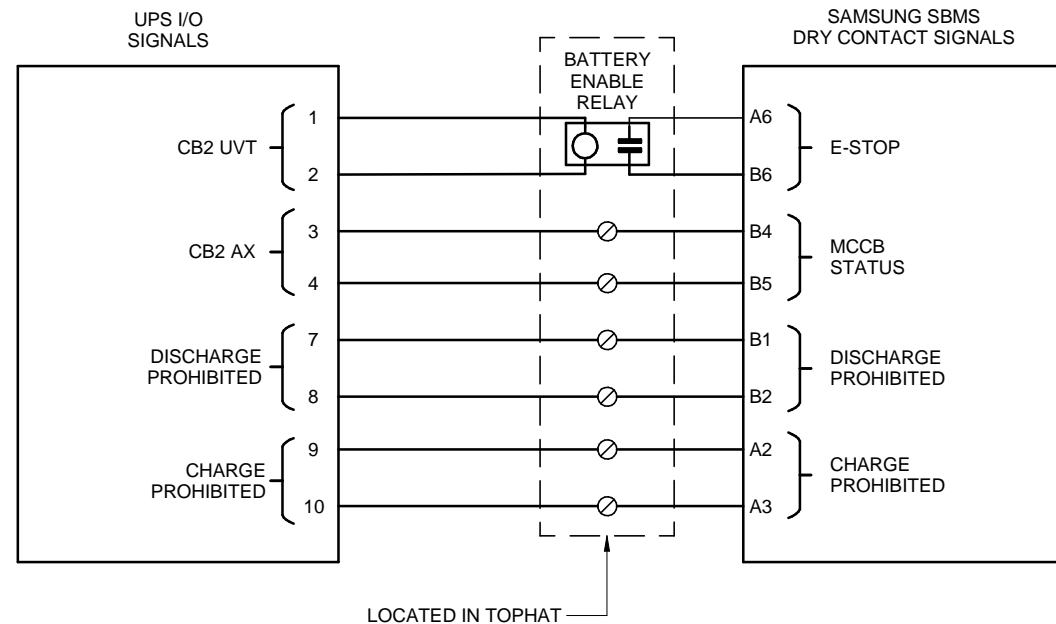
UPS I/O SIGNALS

BATTERY ENABLE RELAY

SAMSUNG SBMS DRY CONTACT SIGNALS

CB2 UVT
1
2

CB2 AX
3
4

DISCHARGE PROHIBITED
7
8

CHARGE PROHIBITED
9
10

A6
B6
E-STOP

B4
B5
MCCB STATUS

B1
B2
DISCHARGE PROHIBITED

A2
A3
CHARGE PROHIBITED

LOCATED IN TOPHAT